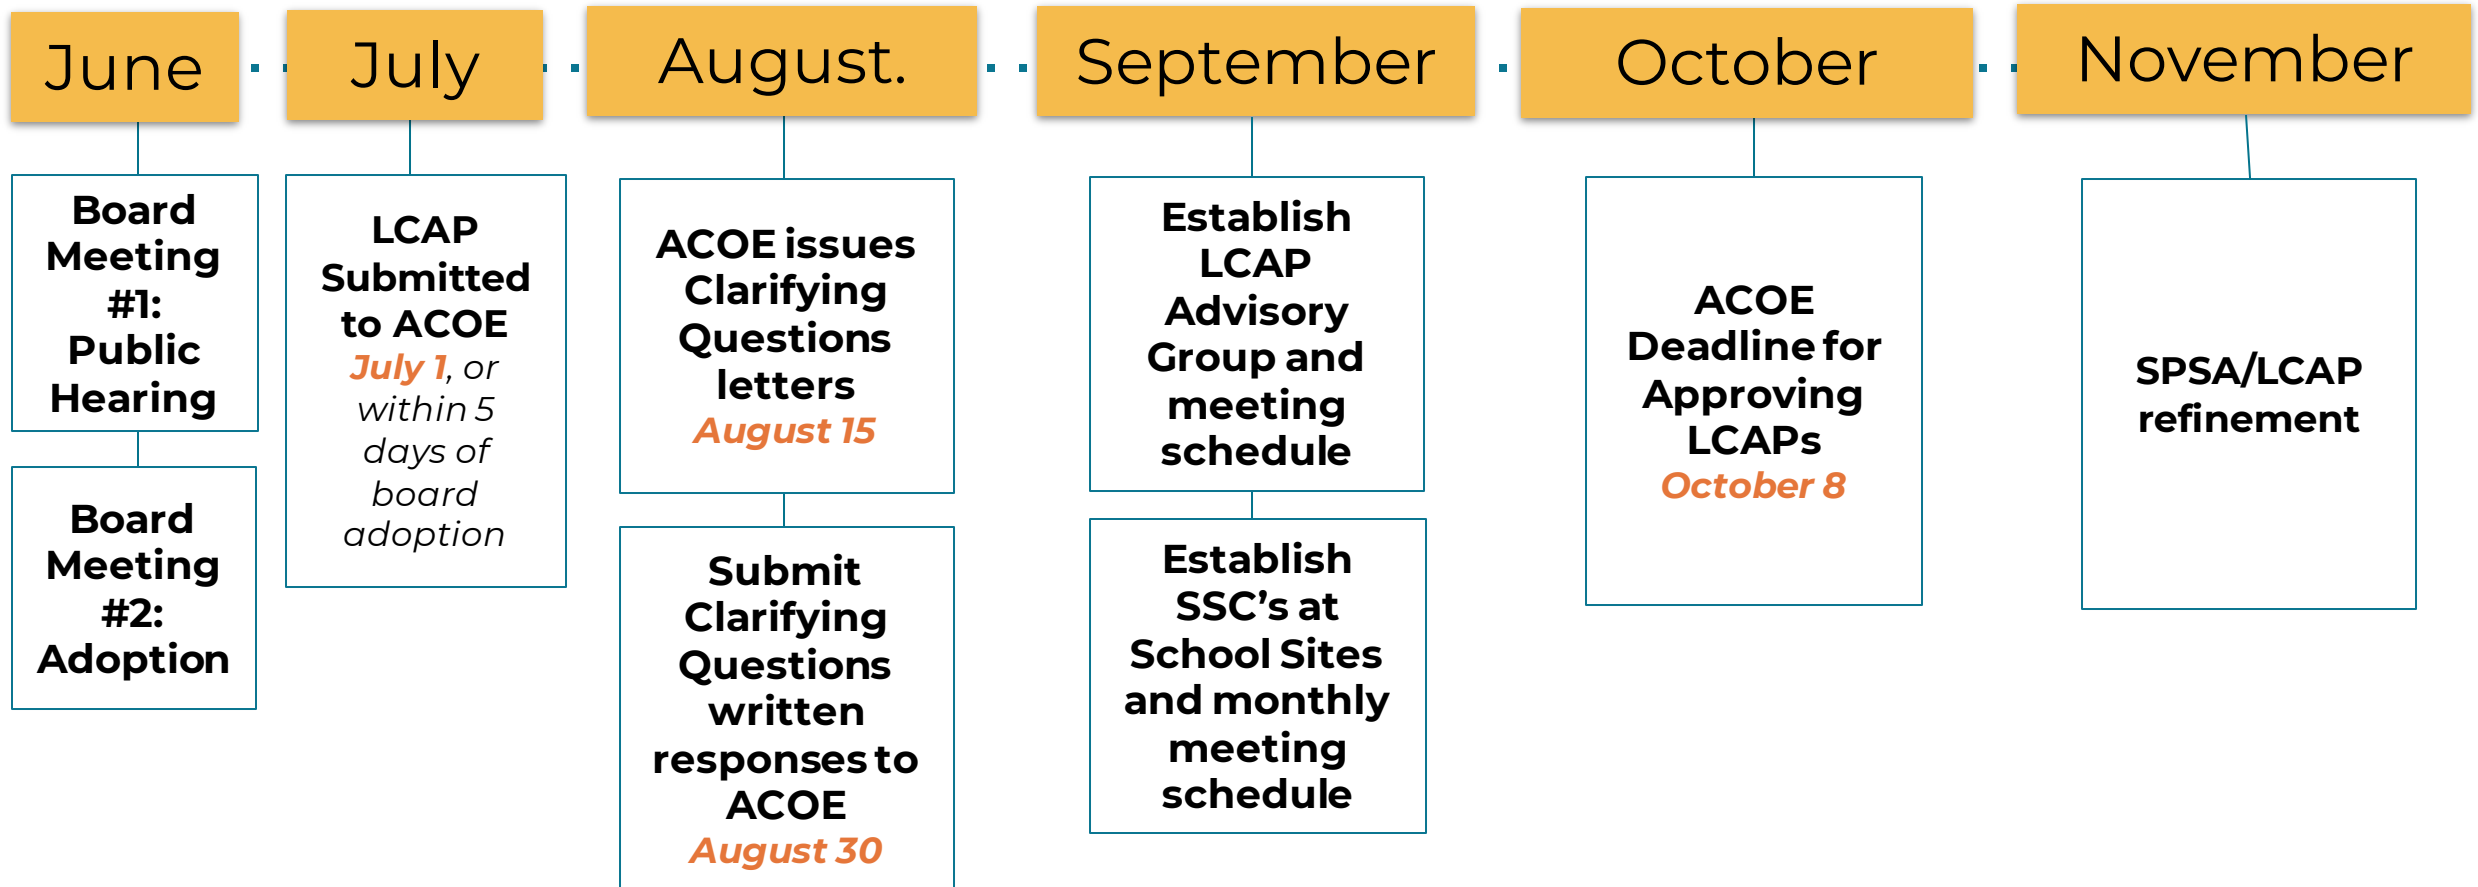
June

Board Meeting #1: Public Hearing

Board Meeting #2: Adoption

July

LCAP Submitted to ACOE July 1, or within 5 days of board adoption

August.

ACOE issues Clarifying Questions letters August 15

Submit Clarifying Questions written responses to ACOE August 30

September

Establish LCAP Advisory Group and meeting schedule

Establish SSC's at School Sites and monthly meeting schedule

October

ACOE Deadline for Approving LCAPs October 8

November

SPSA/LCAP refinement